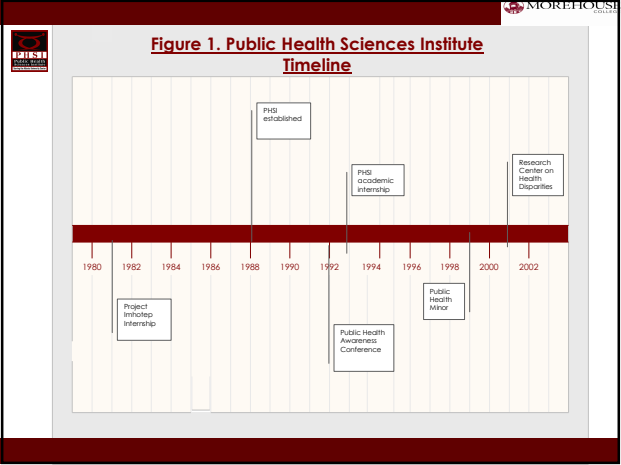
MOREHOUSE COLLEGE

PHSI Public Health Sciences Institute

Figure 1. Public Health Sciences Institute Timeline

PHSI established

PHSI academic internship

Research Center on Health Disparities

1980 1982 1984 1986 1988 1990 1992 1994 1996 1998 2000 2002

Project Imhotep Internship

Public Health Minor

Public Health Awareness Conference